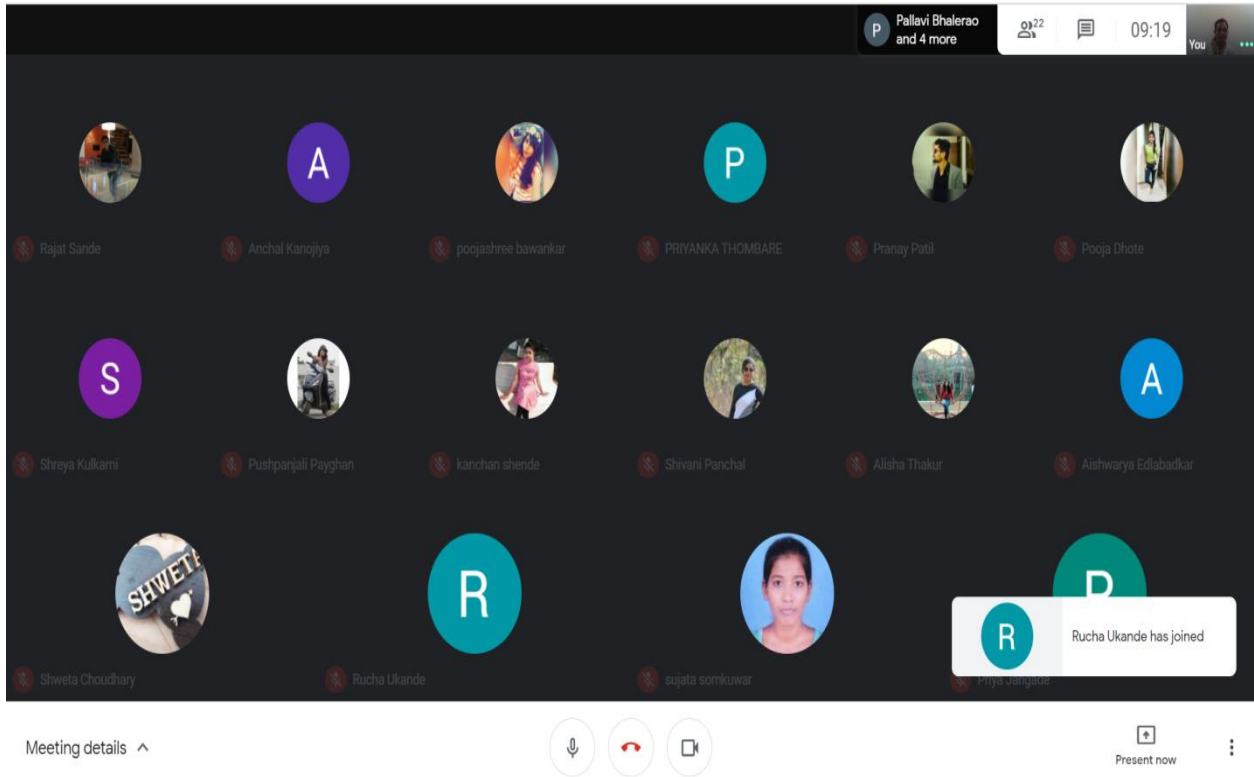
P Pallavi Bhalerao and 4 more

22

09:19

You

A

P

Rajat Sande

Anchal Kanojiya

poojashree bawankar

PRIYANKA THOMBARE

Pranay Patil

Pooja Dhote

S

A

Shreya Kulkarni

Pushpanjali Payghan

kanchan shende

Shivani Panchal

Alisha Thakur

Aishwarya Edlabadkar

SHWETA

R

P

Shweta Choudhary

Rucha Ukande

sujata somkuwar

Priya Jangade

R Rucha Ukande has joined

Meeting details

Present now